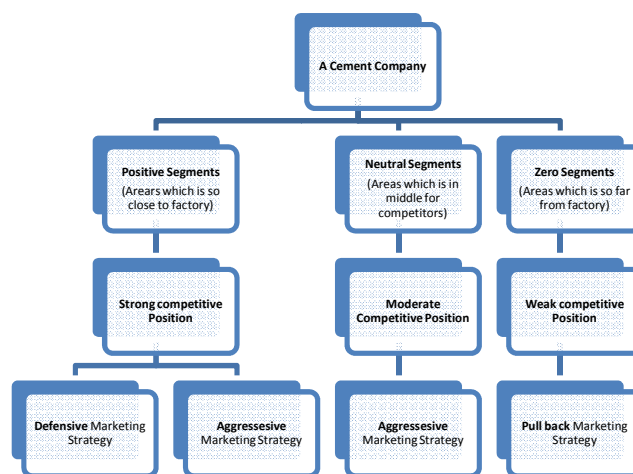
A Cement Company

Positive Segments
(Arears which is so close to factory)

Neutral Segments
(Areas which is in middle for competitors)

Zero Segments
(Areas which is so far from factory)

Strong competitive Position

Moderate Competitive Position

Weak competitive Position

Defensive Marketing Strategy

Aggresesive Marketing Strategy

Aggresesive Marketing Strategy

Pull back Marketing Strategy